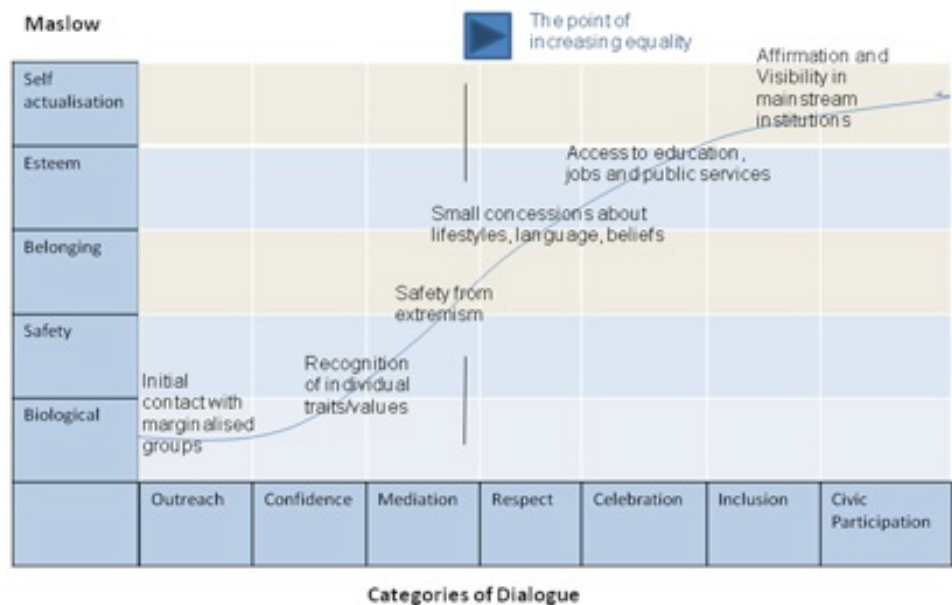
Maslow

The point of increasing equality

Self actualisation

Esteem

Belonging

Safety

Biological

Affirmation and Visibility in mainstream institutions

Access to education, jobs and public services

Small concessions about lifestyles, language, beliefs

Safety from extremism

Recognition of individual traits/values

Initial contact with marginalised groups

| Outreach | Confidence | Mediation | Respect | Celebration | Inclusion | Civic Participation |
|---|---|---|---|---|---|---|

Categories of Dialogue